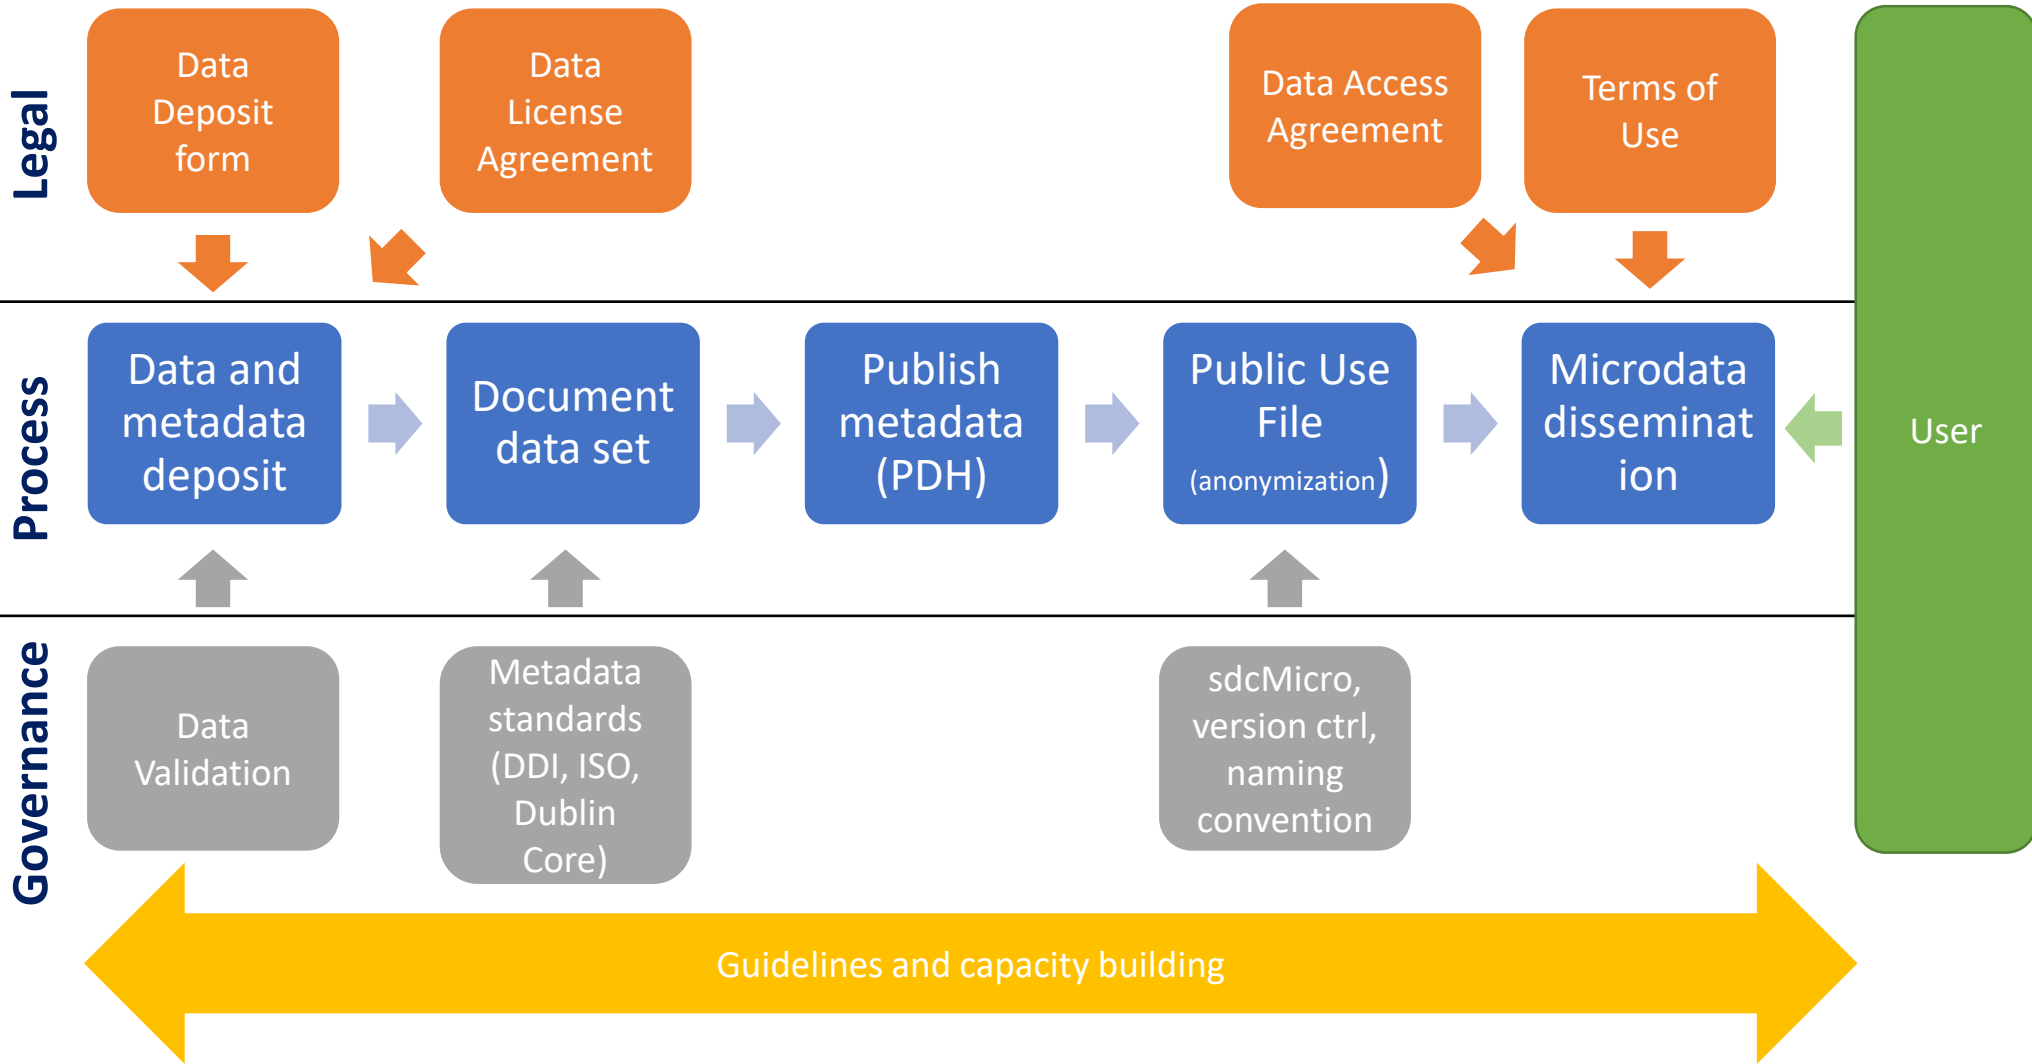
Legal

Data Deposit form

Data License Agreement

Data Access Agreement

Terms of Use

Process

Data and metadata deposit

Document data set

Publish metadata (PDH)

Public Use File (anonymization)

Microdata disseminat ion

User

Governance

Data Validation

Metadata standards (DDI, ISO, Dublin Core)

sdcMicro, version ctrl, naming convention

Guidelines and capacity building